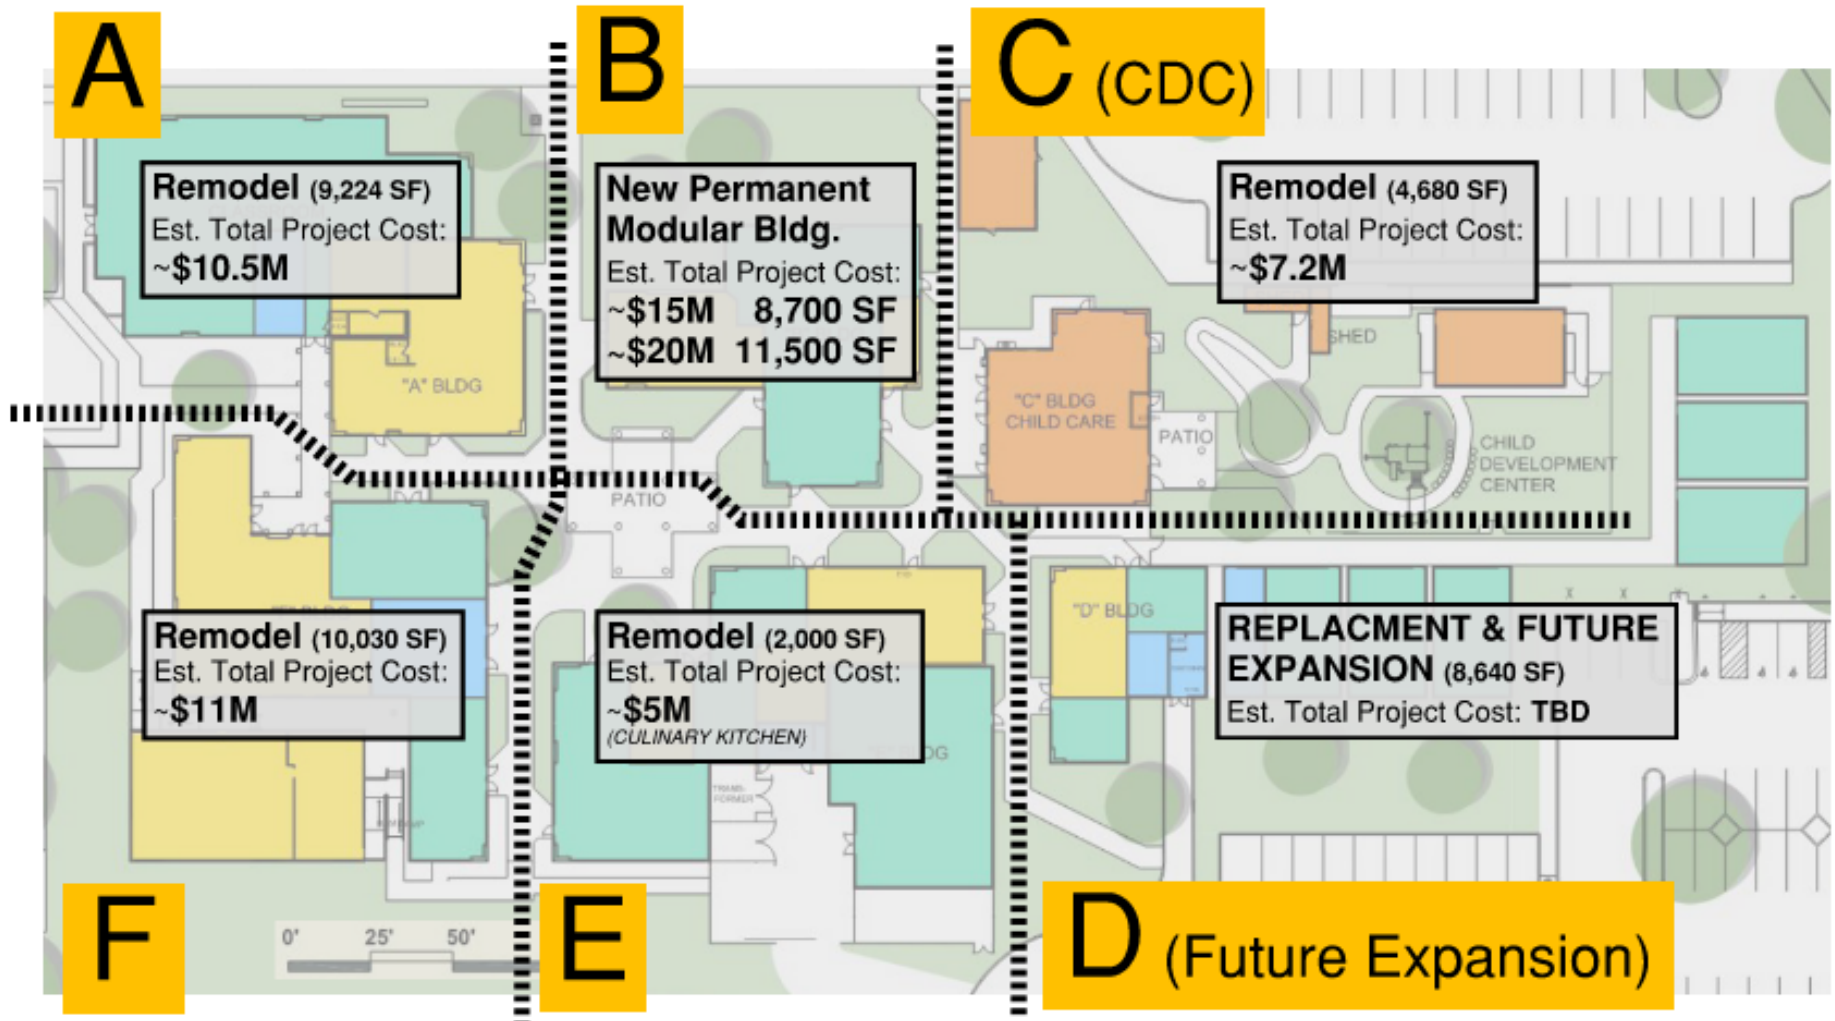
A

B

C (CDC)

Remodel (9,224 SF)
Est. Total Project Cost:
~\$10.5M

New Permanent Modular Bldg.
Est. Total Project Cost:
~\$15M 8,700 SF
~\$20M 11,500 SF

Remodel (4,680 SF)
Est. Total Project Cost:
~\$7.2M

"A" BLDG

SHED

"C" BLDG
CHILD CARE

PATIO

CHILD DEVELOPMENT CENTER

PATIO

"D" BLDG

Remodel (10,030 SF)
Est. Total Project Cost:
~\$11M

Remodel (2,000 SF)
Est. Total Project Cost:
~\$5M
(CULINARY KITCHEN)

REPLACMENT & FUTURE EXPANSION (8,640 SF)
Est. Total Project Cost: TBD

0' 25' 50'

F

E

D (Future Expansion)